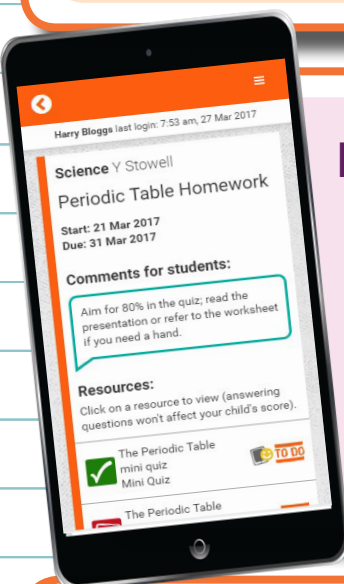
Harry Bloggs last login: 7:53 am, 27 Mar 2017

Science Y Stowell

Periodic Table Homework

Start: 21 Mar 2017
Due: 31 Mar 2017

Comments for students:

Aim for 80% in the quiz; read the presentation or refer to the worksheet if you need a hand.

Resources:

Click on a resource to view (answering questions won't affect your child's score).

The Periodic Table
mini quiz
Mini Quiz

TO DO

The Periodic Table